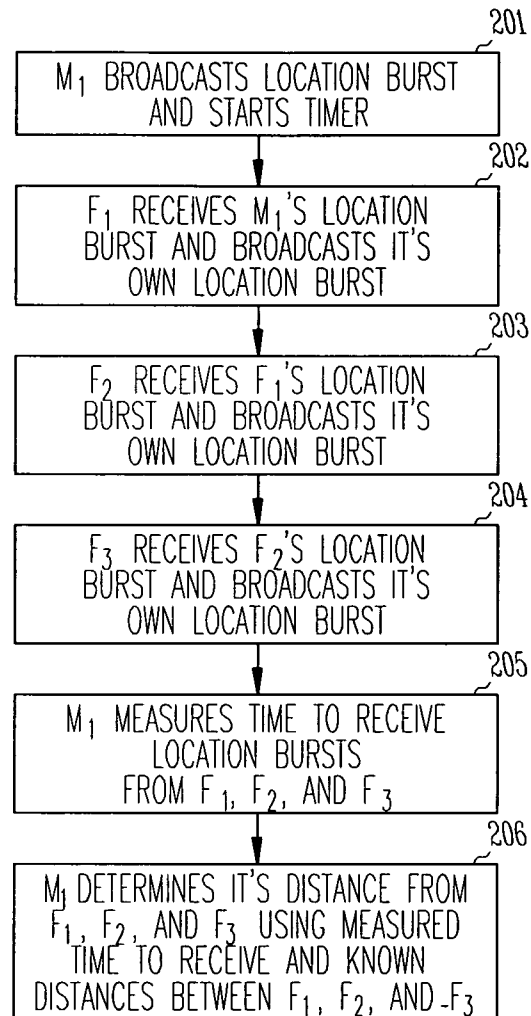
201

$M_1$ BROADCASTS LOCATION BURST AND STARTS TIMER

202

$F_1$ RECEIVES $M_1$'S LOCATION BURST AND BROADCASTS IT'S OWN LOCATION BURST

203

$F_2$ RECEIVES $F_1$'S LOCATION BURST AND BROADCASTS IT'S OWN LOCATION BURST

204

$F_3$ RECEIVES $F_2$'S LOCATION BURST AND BROADCASTS IT'S OWN LOCATION BURST

205

$M_1$ MEASURES TIME TO RECEIVE LOCATION BURSTS FROM $F_1$, $F_2$, AND $F_3$

206

$M_1$ DETERMINES IT'S DISTANCE FROM $F_1$, $F_2$, AND $F_3$ USING MEASURED TIME TO RECEIVE AND KNOWN DISTANCES BETWEEN $F_1$, $F_2$, AND $F_3$